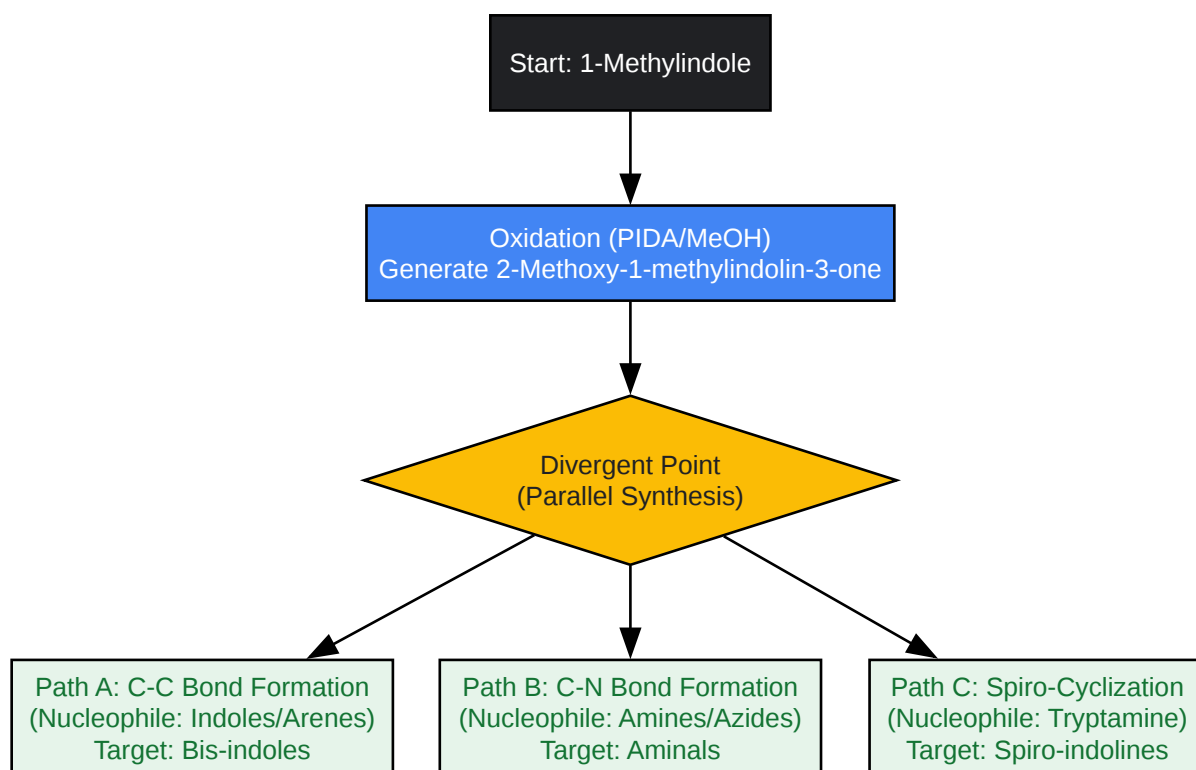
Start: 1-Methylindole

Oxidation (PIDA/MeOH)
Generate 2-Methoxy-1-methylindolin-3-one

Divergent Point
(Parallel Synthesis)

Path A: C-C Bond Formation
(Nucleophile: Indoles/Arenes)
Target: Bis-indoles

Path B: C-N Bond Formation
(Nucleophile: Amines/Azides)
Target: Aminals

Path C: Spiro-Cyclization
(Nucleophile: Tryptamine)
Target: Spiro-indolines